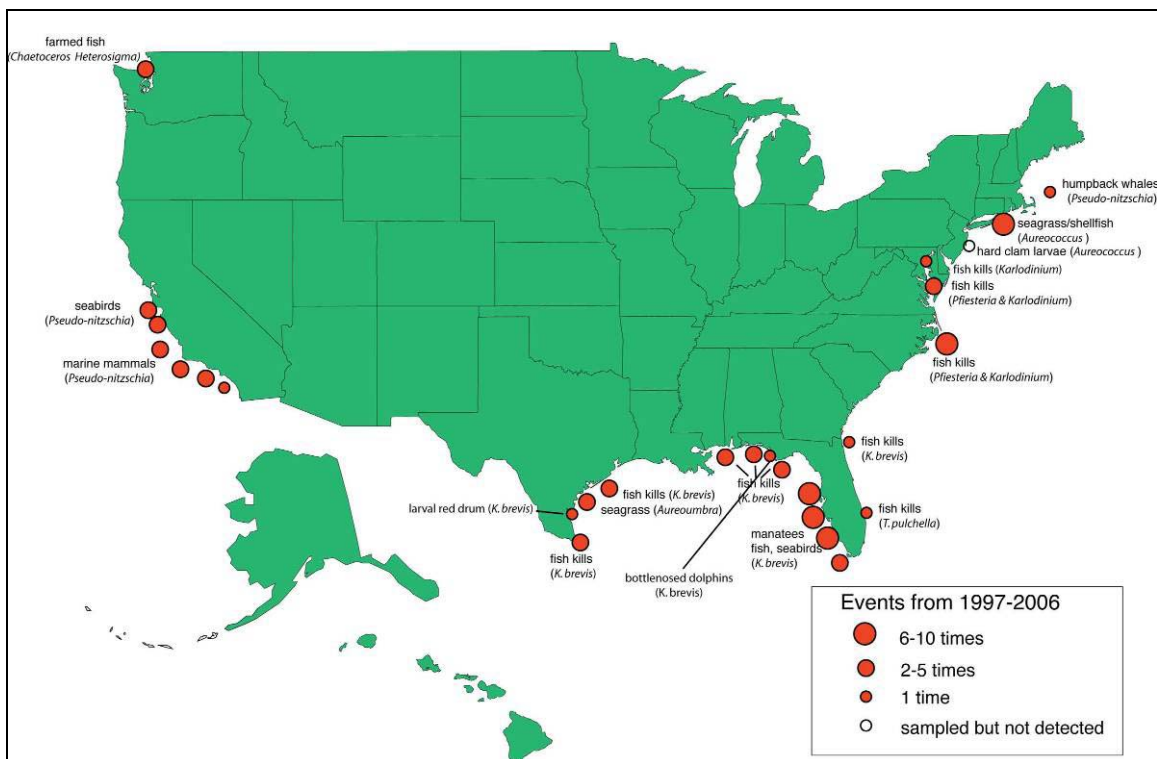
farmed fish
(Chaetoceros Heterosigma)

humpback whales
(Pseudo-nitzschia)

seagrass/shellfish
(Aureococcus )

hard clam larvae (Aureococcus )

fish kills (Karlodinium)

fish kills
(Pfiesteria & Karlodinium)

seabirds
(Pseudo-nitzschia)

marine mammals
(Pseudo-nitzschia)

fish kills
(Pfiesteria & Karlodinium)

fish kills
(K. brevis)

fish kills
(K. brevis)

fish kills (K. brevis)

larval red drum (K. brevis)

seagrass (Aureoumbra)

fish kills
(T. pulchella)

manatees
fish, seabirds
(K. brevis)

fish kills
(K. brevis)

bottlenosed dolphins
(K. brevis)

Events from 1997-2006
6-10 times
2-5 times
1 time
sampled but not detected